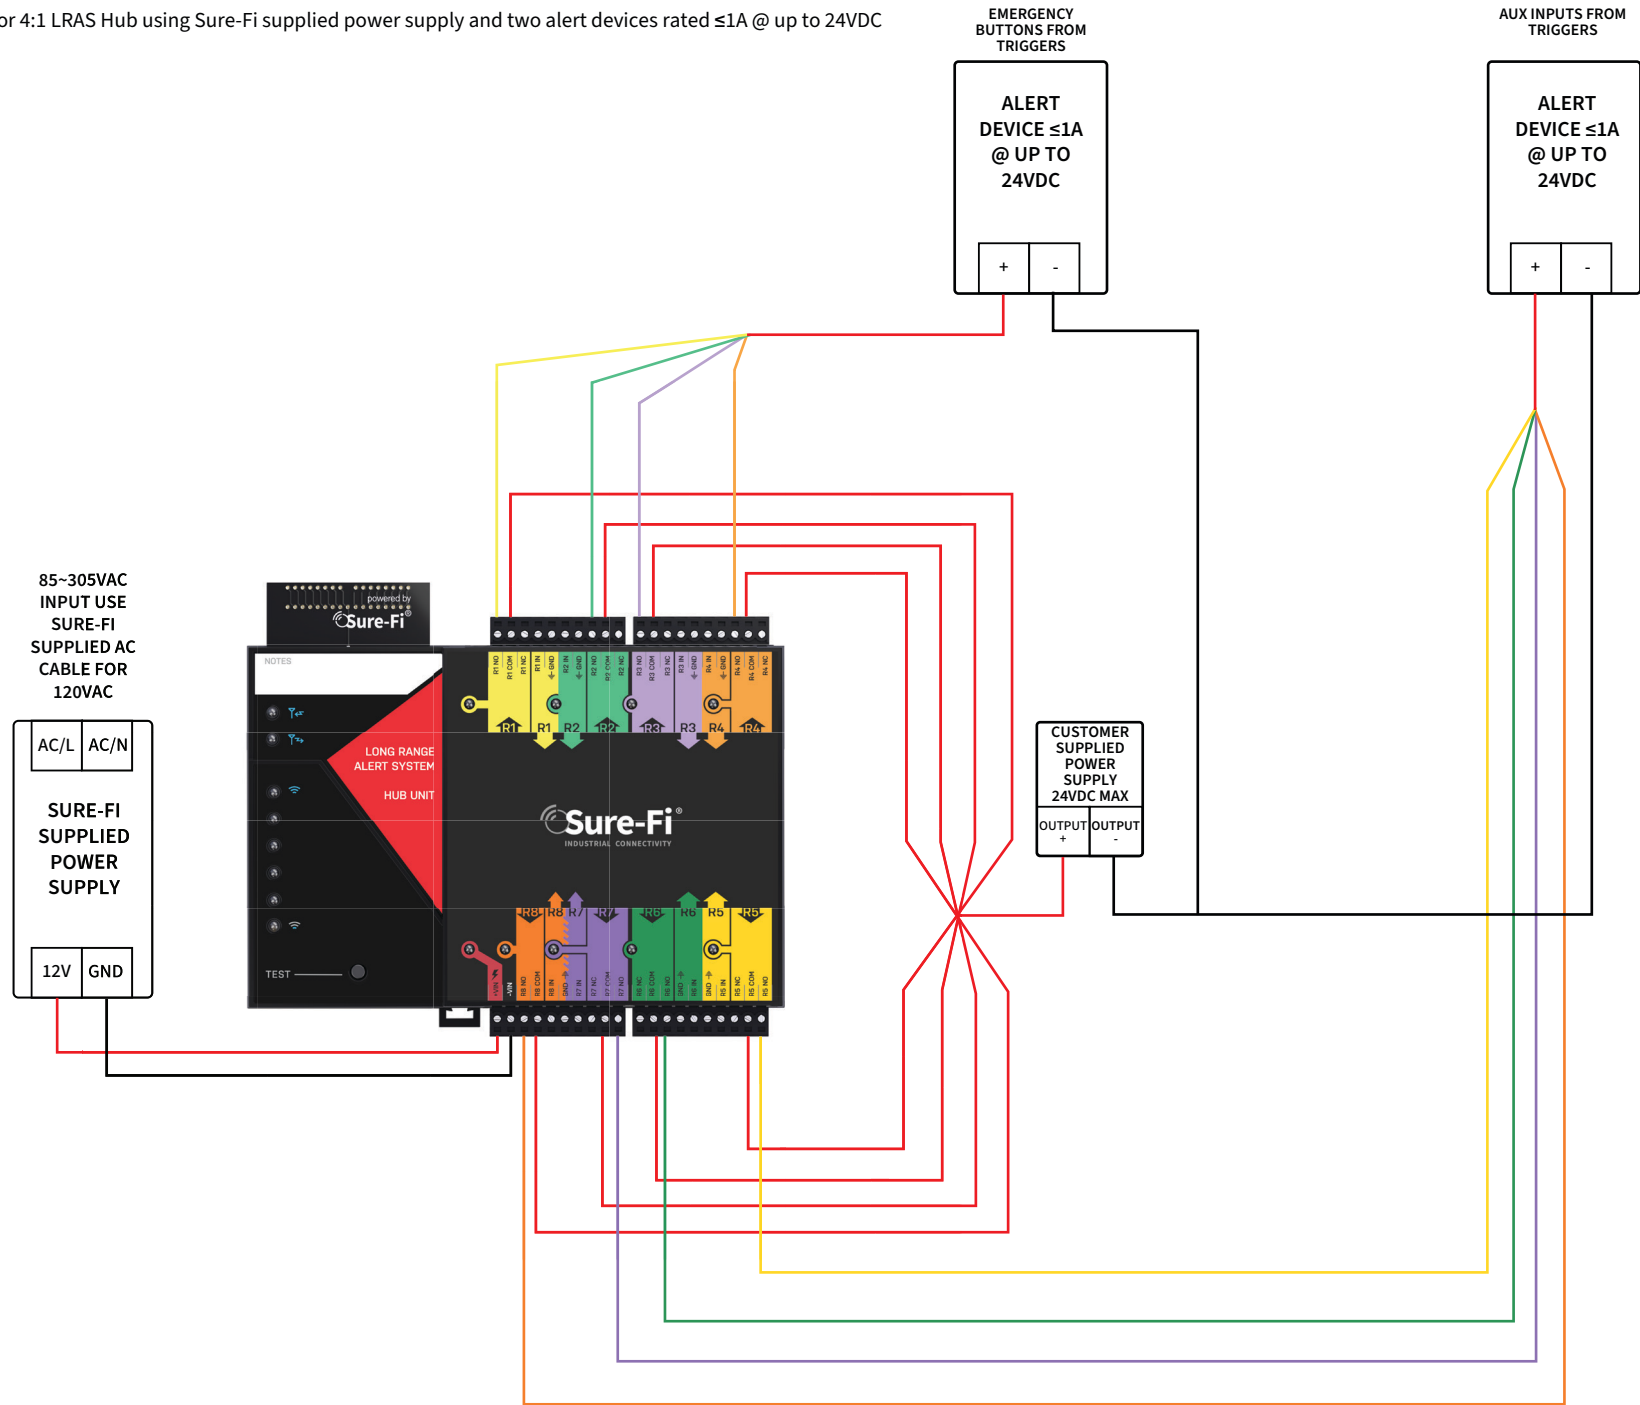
or 4:1 LRAS Hub using Sure-Fi supplied power supply and two alert devices rated ≤1A @ up to 24VDC

EMERGENCY BUTTONS FROM TRIGGERS

ALERT DEVICE ≤1A @ UP TO 24VDC

+ -

AUX INPUTS FROM TRIGGERS

ALERT DEVICE ≤1A @ UP TO 24VDC

+ -

85~305VAC INPUT USE SURE-FI SUPPLIED AC CABLE FOR 120VAC

AC/L AC/N

SURE-FI SUPPLIED POWER SUPPLY

12V GND

powered by Sure-Fi

NOTES

LONG RANGE ALERT SYSTEM

HUB UNIT

TEST

R1 NO R1 COM R1 NC R1 IN GND R2 IN GND R2 NO R2 COM R2 NC R3 NO R3 COM R3 NC R3 IN GND R4 IN GND R4 NO R4 COM R4 NC

R1 R1 R2 R2 R3 R3 R4 R4

Sure-Fi® INDUSTRIAL CONNECTIVITY

R8 R8 R7 R7 R6 R6 R5 R5

+VIN -VIN R8 NO R8 COM R8 IN GND R7 IN R7 NC R7 COM R7 NO R6 NC R6 COM R6 NO GND R6 IN GND R5 IN R5 NC R5 COM R5 NO

CUSTOMER SUPPLIED POWER SUPPLY 24VDC MAX

OUTPUT + OUTPUT -